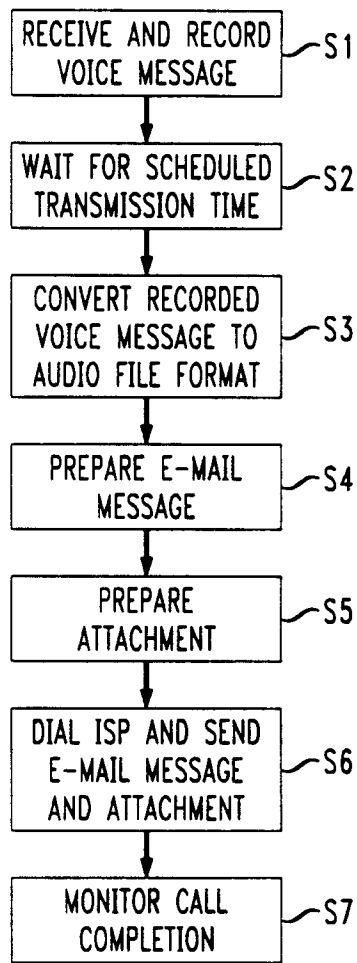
RECEIVE AND RECORD VOICE MESSAGE
S1

WAIT FOR SCHEDULED TRANSMISSION TIME
S2

CONVERT RECORDED VOICE MESSAGE TO AUDIO FILE FORMAT
S3

PREPARE E-MAIL MESSAGE
S4

PREPARE ATTACHMENT
S5

DIAL ISP AND SEND E-MAIL MESSAGE AND ATTACHMENT
S6

MONITOR CALL COMPLETION
S7